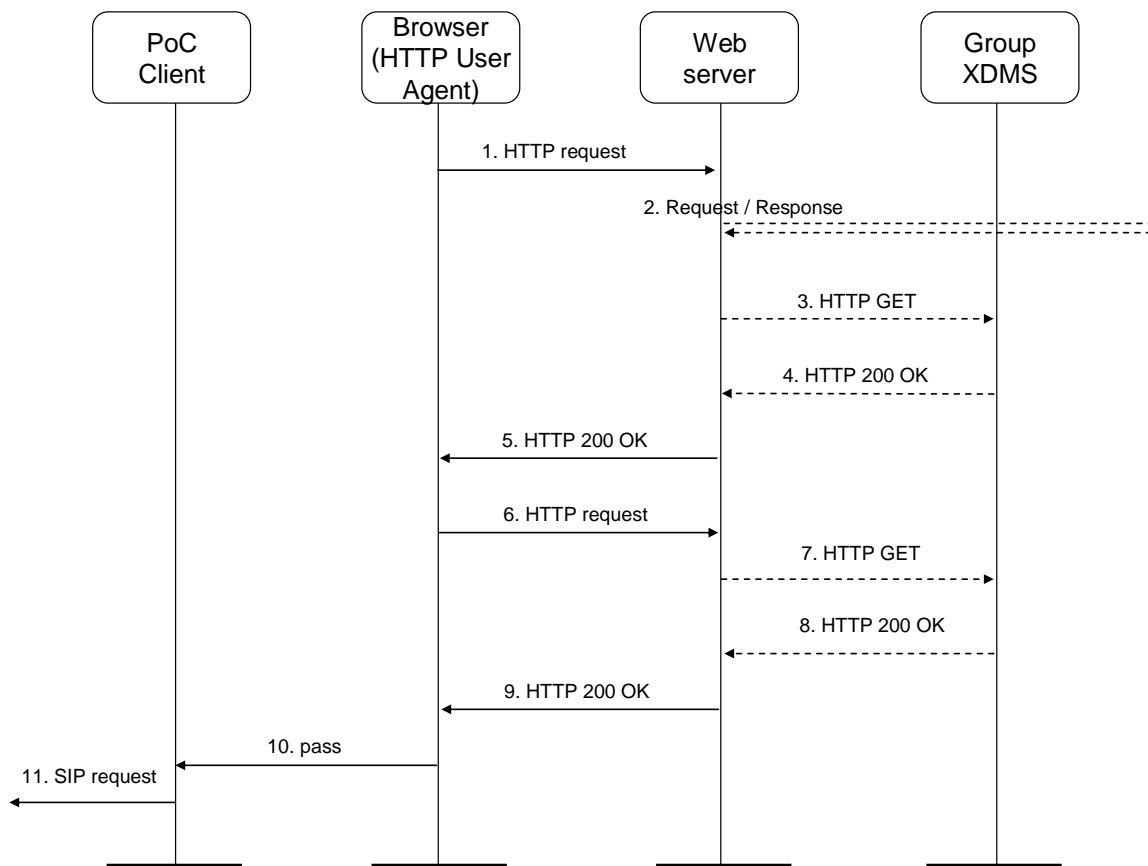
PoC Client

Browser (HTTP User Agent)

Web server

Group XDMS

1. HTTP request

2. Request / Response

3. HTTP GET

4. HTTP 200 OK

5. HTTP 200 OK

6. HTTP request

7. HTTP GET

8. HTTP 200 OK

9. HTTP 200 OK

10. pass

11. SIP request